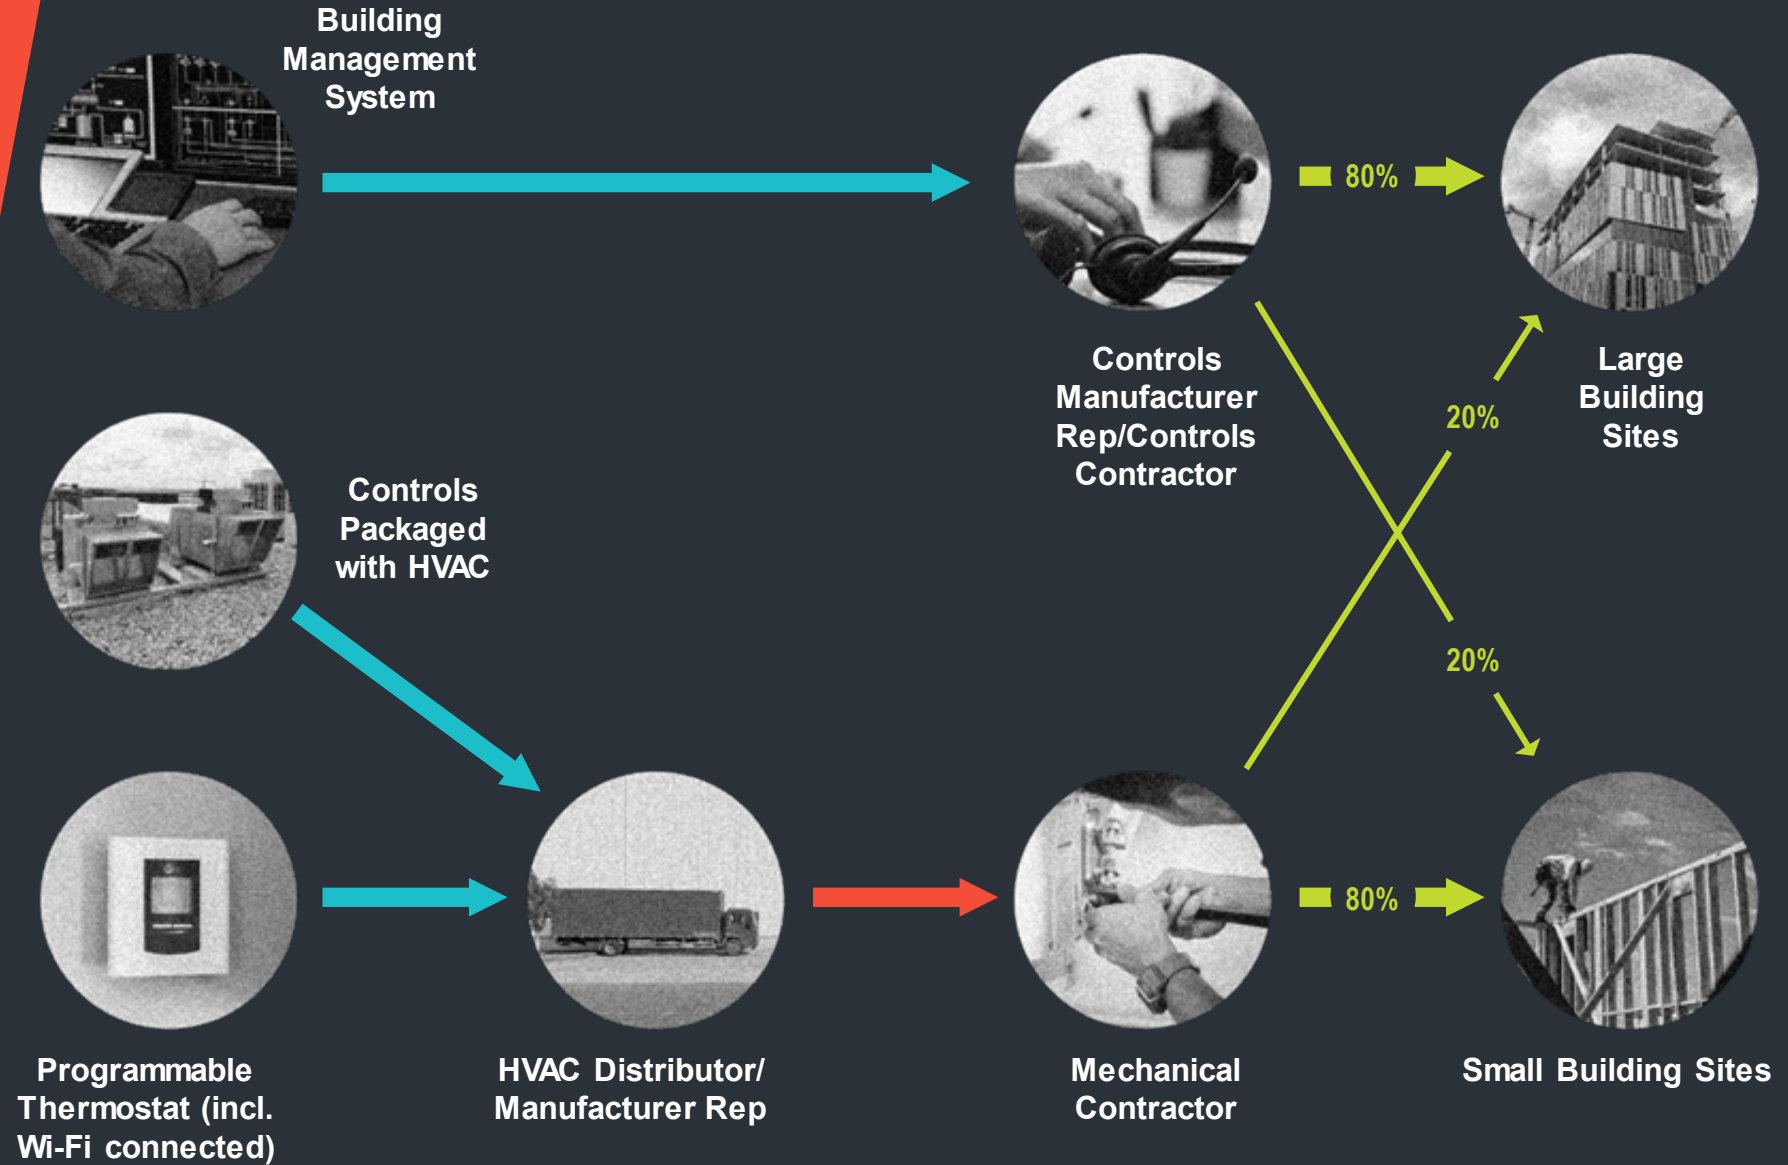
Building Management System

80%

Controls Manufacturer Rep/Controls Contractor

Large Building Sites

20%

Controls Packaged with HVAC

20%

80%

Programmable Thermostat (incl. Wi-Fi connected)

HVAC Distributor/ Manufacturer Rep

Mechanical Contractor

Small Building Sites